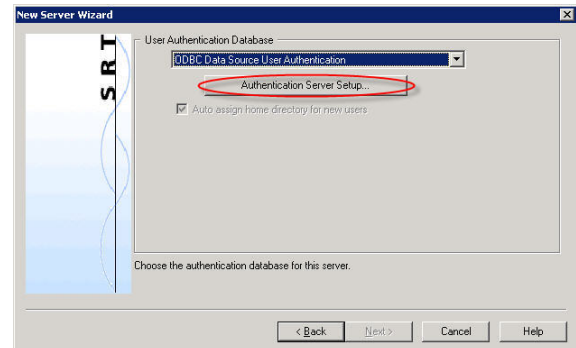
New Server Wizard

SRT

User Authentication Database

ODBC Data Source User Authentication

Authentication Server Setup...

Auto assign home directory for new users

Choose the authentication database for this server.

< Back

Next >

Cancel

Help